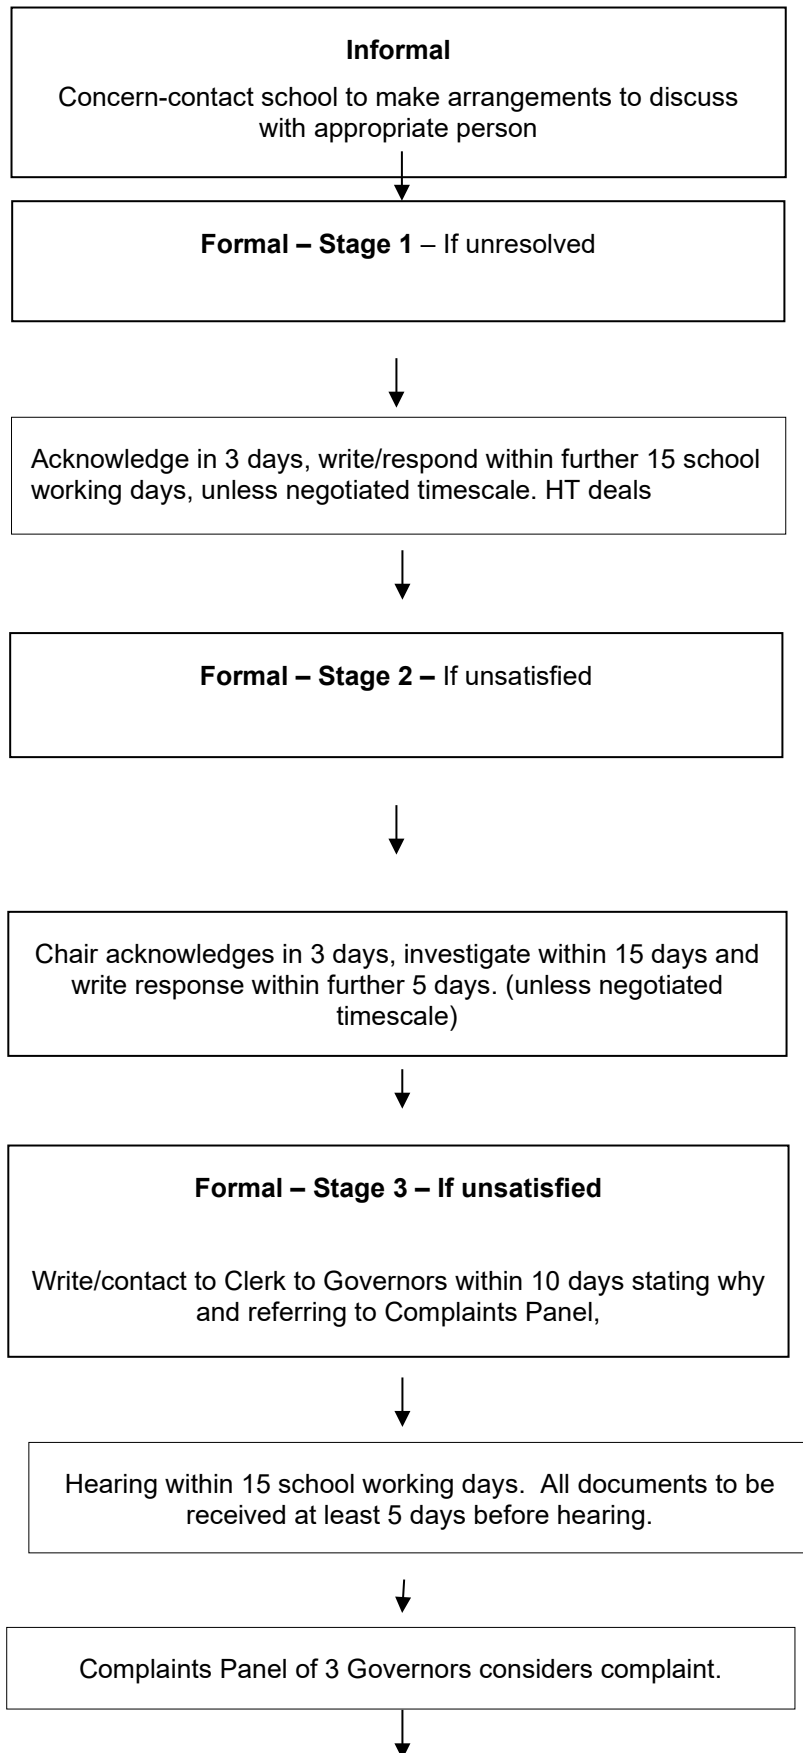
Informal

Concern-contact school to make arrangements to discuss with appropriate person

Formal – Stage 1 – If unresolved

Acknowledge in 3 days, write/respond within further 15 school working days, unless negotiated timescale. HT deals

Formal – Stage 2 – If unsatisfied

Chair acknowledges in 3 days, investigate within 15 days and write response within further 5 days. (unless negotiated timescale)

Formal – Stage 3 – If unsatisfied

Write/contact to Clerk to Governors within 10 days stating why and referring to Complaints Panel,

Hearing within 15 school working days. All documents to be received at least 5 days before hearing.

Complaints Panel of 3 Governors considers complaint.